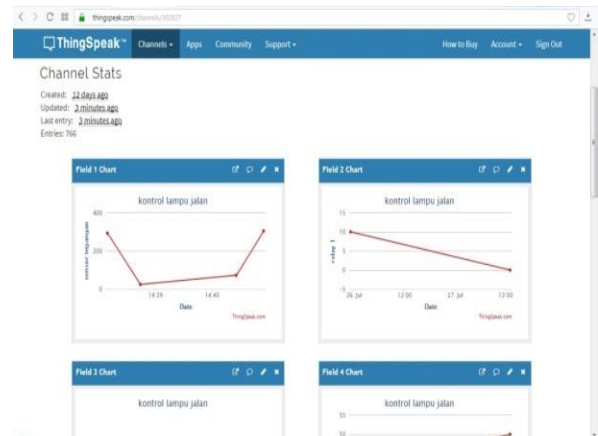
thingspeak.com/channels/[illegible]

ThingSpeak™ Channels Apps Community Support How to Buy Account Sign Out

Channel Stats

Created: 12 days ago
Updated: 3 minutes ago
Last entry: 3 minutes ago
Entries: 766

Field 1 Chart

kontrol lampu jalan

400
200
0

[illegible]

14:20 14:40

Date

ThingSpeak.com

Field 2 Chart

kontrol lampu jalan

15
10
5
0
-5

relay 1

26. Jul 12:00 27. Jul 12:00

Date

ThingSpeak.com

Field 3 Chart

kontrol lampu jalan

Field 4 Chart

kontrol lampu jalan

55
50